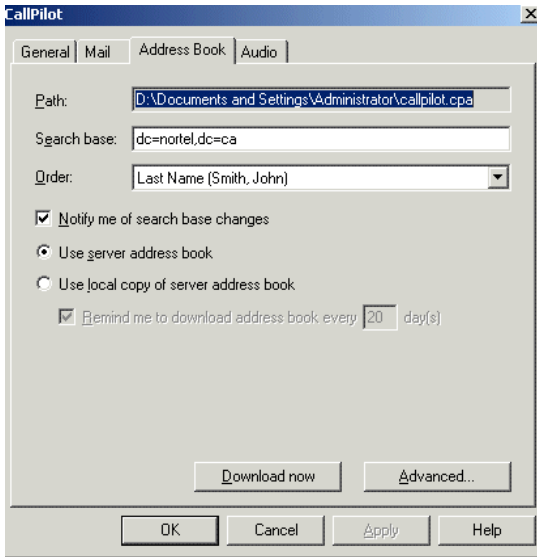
CallPilot

General | Mail | Address Book | Audio

Path: D:\Documents and Settings\Administrator\callpilot.cpa

Search base: dc=nortel,dc=ca

Order: Last Name (Smith, John)

Notify me of search base changes

Use server address book

Use local copy of server address book

Remind me to download address book every 20 day(s)

Download now

Advanced...

OK

Cancel

Apply

Help